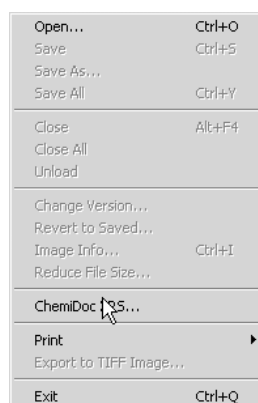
Open... Ctrl+O
Save Ctrl+S
Save As...
Save All Ctrl+Y

Close Alt+F4
Close All
Unload

Change Version...
Revert to Saved...
Image Info... Ctrl+I
Reduce File Size...

ChemiDoc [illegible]S...

Print
Export to TIFF Image...

Exit Ctrl+Q